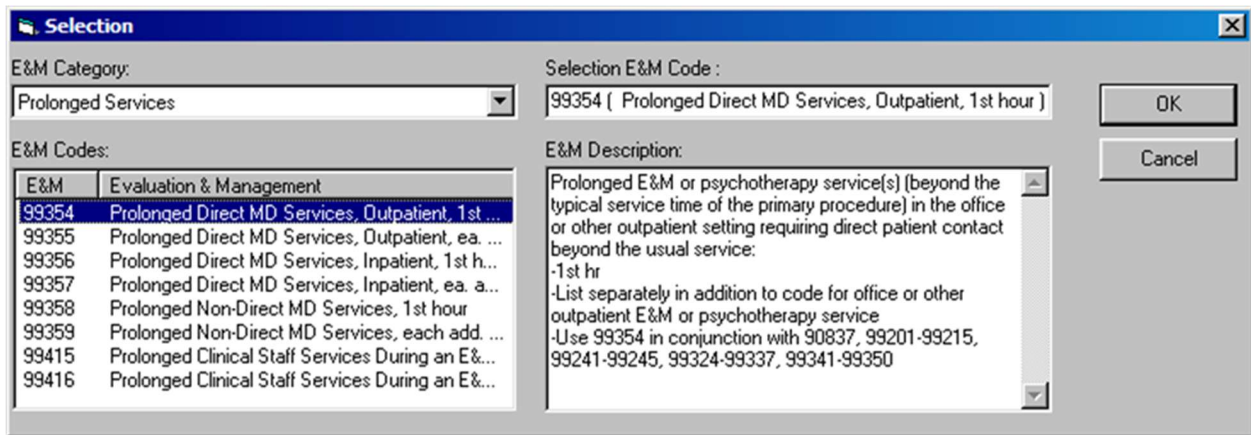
Selection

E&M Category:
Prolonged Services

Selection E&M Code :
99354 ( Prolonged Direct MD Services, Outpatient, 1st hour )

OK
Cancel

E&M Codes:

| E&M | Evaluation & Management |
|---|---|
| 99354 | Prolonged Direct MD Services, Outpatient, 1st ... |
| 99355 | Prolonged Direct MD Services, Outpatient, ea. ... |
| 99356 | Prolonged Direct MD Services, Inpatient, 1st h... |
| 99357 | Prolonged Direct MD Services, Inpatient, ea. a... |
| 99358 | Prolonged Non-Direct MD Services, 1st hour |
| 99359 | Prolonged Non-Direct MD Services, each add. ... |
| 99415 | Prolonged Clinical Staff Services During an E&... |
| 99416 | Prolonged Clinical Staff Services During an E&... |

E&M Description:
Prolonged E&M or psychotherapy service(s) (beyond the typical service time of the primary procedure) in the office or other outpatient setting requiring direct patient contact beyond the usual service:
-1st hr
-List separately in addition to code for office or other outpatient E&M or psychotherapy service
-Use 99354 in conjunction with 90837, 99201-99215, 99241-99245, 99324-99337, 99341-99350